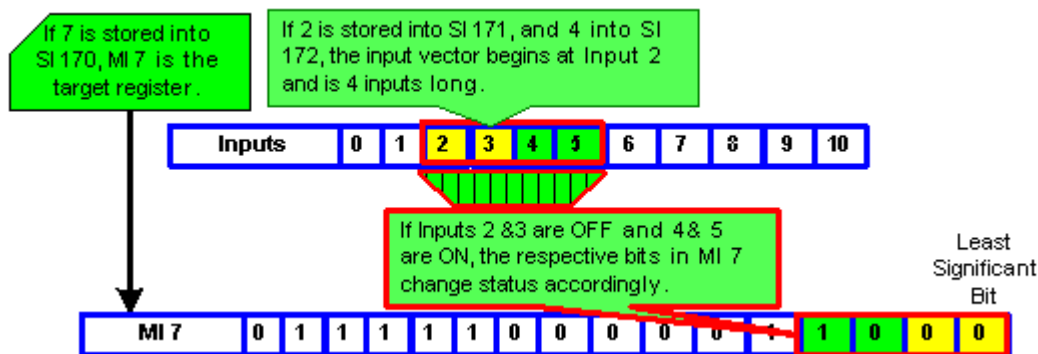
If 7 is stored into SI 170, MI 7 is the target register.

If 2 is stored into SI 171, and 4 into SI 172, the input vector begins at Input 2 and is 4 inputs long.

| Inputs | 0 | 1 | 2 | 3 | 4 | 5 | 6 | 7 | 8 | 9 | 10 |
|---|---|---|---|---|---|---|---|---|---|---|---|

If Inputs 2 &3 are OFF and 4& 5 are ON, the respective bits in MI 7 change status accordingly.

Least Significant Bit

| MI 7 | 0 | 1 | 1 | 1 | 1 | 1 | 0 | 0 | 0 | 0 | 0 | 1 | 1 | 0 | 0 | 0 |
|---|---|---|---|---|---|---|---|---|---|---|---|---|---|---|---|---|